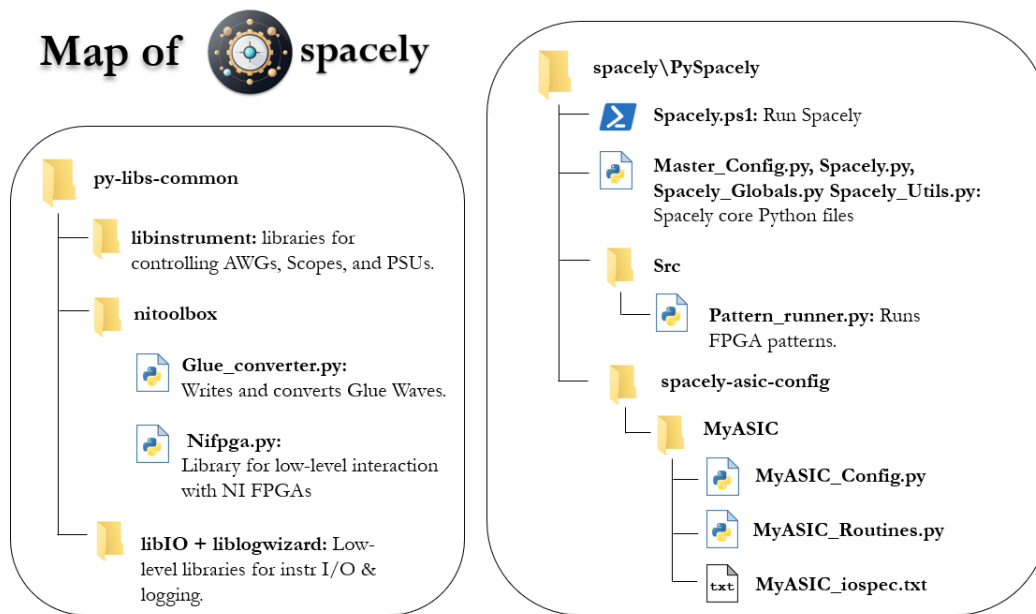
Map of spacely

py-libs-common

libinstrument: libraries for controlling AWGs, Scopes, and PSUs.

nitoolbox

Glue_converter.py: Writes and converts Glue Waves.

Nifpga.py: Library for low-level interaction with NI FPGAs

libIO + liblogwizard: Low-level libraries for instr I/O & logging.

spacely\PySpacely

Spacely.ps1: Run Spacely

Master_Config.py, Spacely.py, Spacely_Globals.py Spacely_Utils.py: Spacely core Python files

Src

Pattern_runner.py: Runs FPGA patterns.

spacely-asic-config

MyASIC

MyASIC_Config.py

MyASIC_Routines.py

txt

MyASIC_iospec.txt